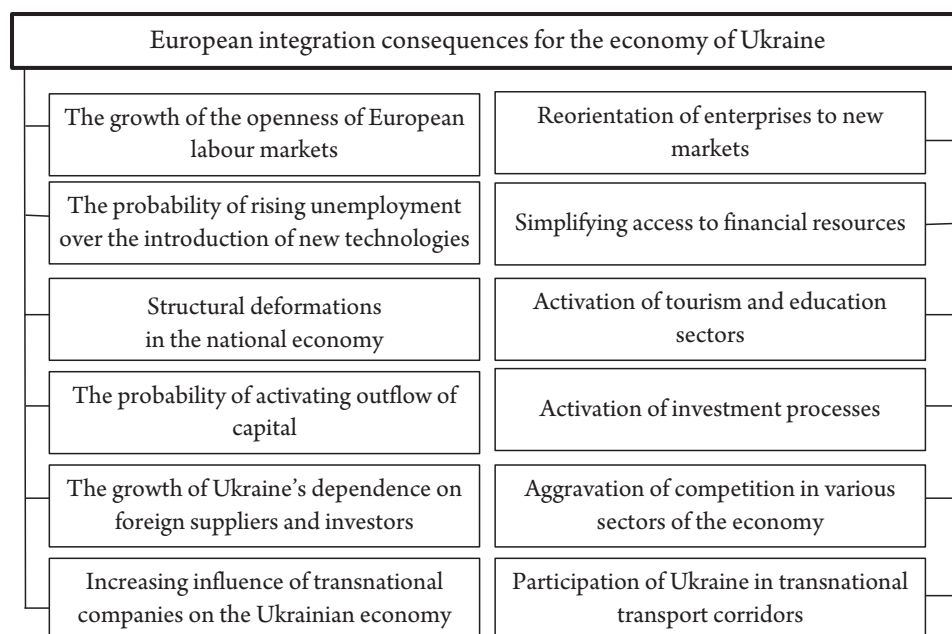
European integration consequences for the economy of Ukraine

The growth of the openness of European labour markets

The probability of rising unemployment over the introduction of new technologies

Structural deformations in the national economy

The probability of activating outflow of capital

The growth of Ukraine's dependence on foreign suppliers and investors

Increasing influence of transnational companies on the Ukrainian economy

Reorientation of enterprises to new markets

Simplifying access to financial resources

Activation of tourism and education sectors

Activation of investment processes

Aggravation of competition in various sectors of the economy

Participation of Ukraine in transnational transport corridors